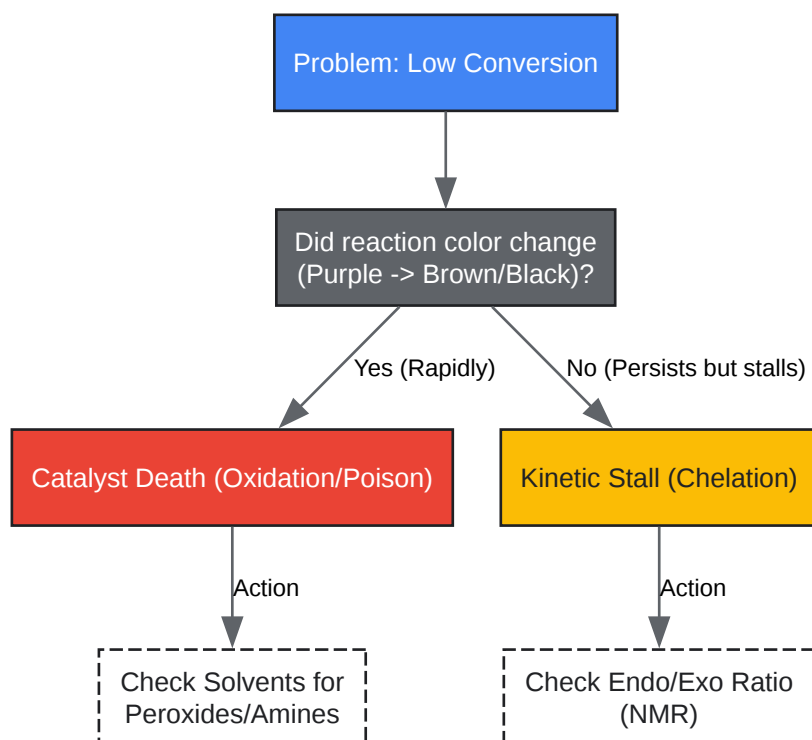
Problem: Low Conversion

Did reaction color change (Purple -> Brown/Black)?

Yes (Rapidly)

No (Persists but stalls)

Catalyst Death (Oxidation/Poison)

Kinetic Stall (Chelation)

Action

Action

Check Solvents for Peroxides/Amines

Check Endo/Exo Ratio (NMR)